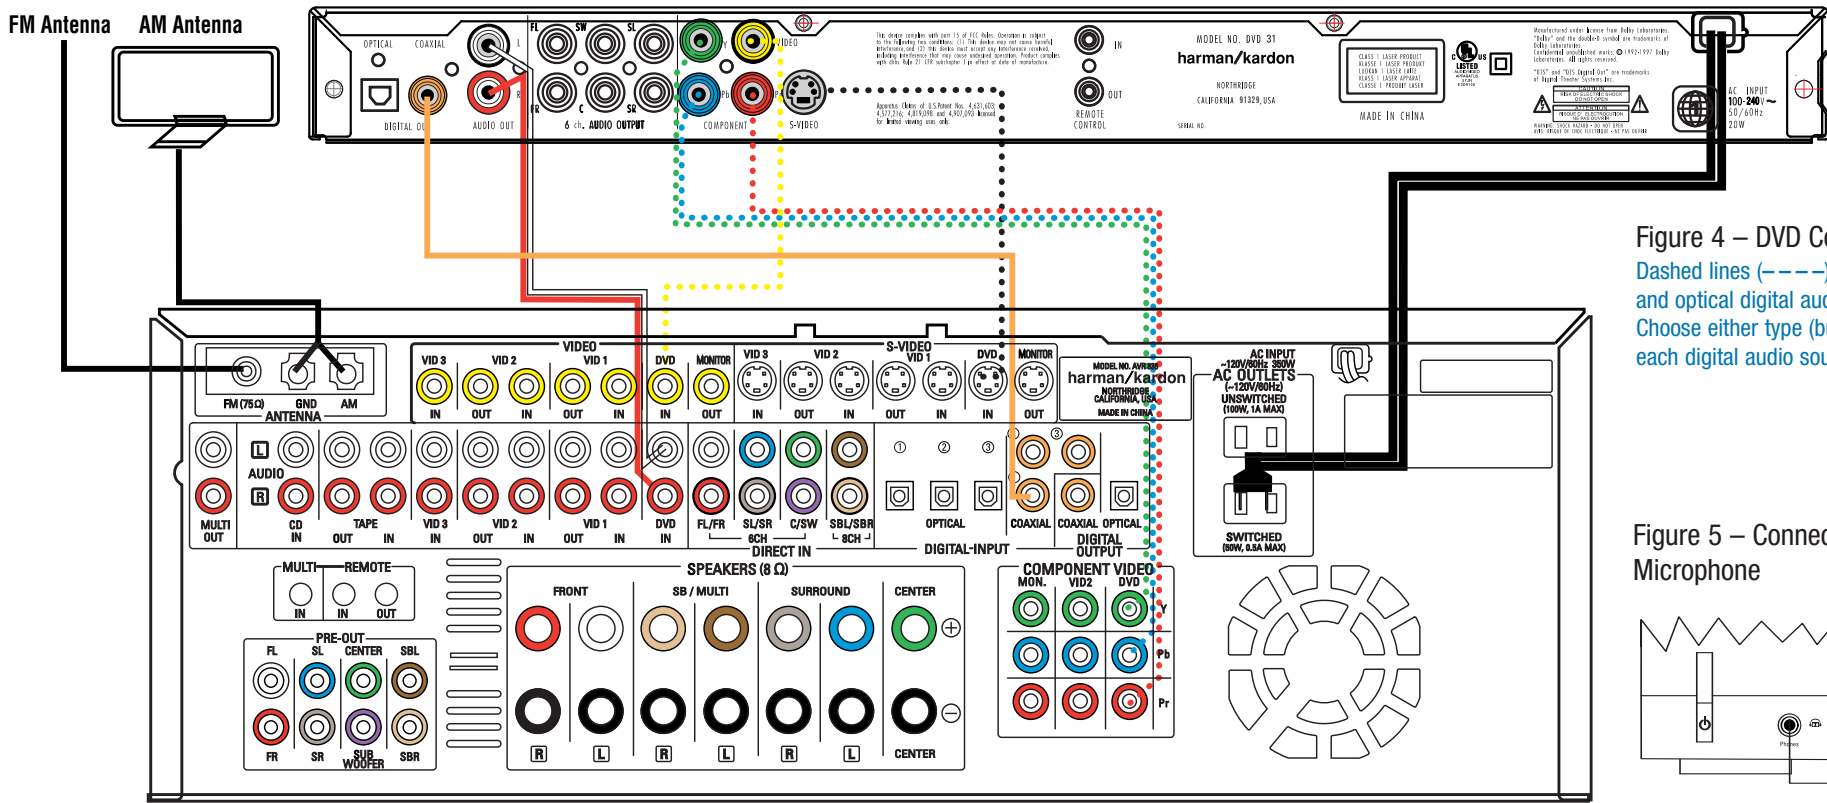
FM Antenna AM Antenna

OPTICAL COAXIAL DIGITAL OUT AUDIO OUT FL SW SL FR C SR 6 ch. AUDIO OUTPUT Y VIDEO Pb Pr COMPONENT S-VIDEO

The device complies with part 15 of FCC Rules. Operation is subject to the following two conditions: (1) This device may not cause harmful interference, and (2) this device must accept any interference received, including interference that may cause undesired operation.

IN OUT REMOTE CONTROL

MODEL NO. DVD 31
harman/kardon
NORTHRIDGE
CALIFORNIA 91329, USA
SERIAL NO.
MADE IN CHINA

LISTED

AC INPUT 100-240V~ 50/60Hz 20W

Figure 4 – DVD C
Dashed lines (----)
and optical digital au
Choose either type (b
each digital audio sou

Figure 5 – Connec
Microphone

FM (75Ω) GND AM ANTENNA

VIDEO VID 3 VID 2 VID 1 DVD MONITOR IN OUT IN OUT IN IN OUT
S-VIDEO VID 3 VID 2 VID 1 DVD MONITOR IN OUT IN OUT IN IN OUT

MODEL NO. AVR 330
harman/kardon
NORTHRIDGE CALIFORNIA, USA
MADE IN CHINA

AC INPUT ~120V/60Hz 350W
AC OUTLETS (~120V/60Hz)
UNSWITCHED (100W, 1A MAX)
SWITCHED (50W, 0.5A MAX)

L AUDIO R
MULTI OUT CD IN TAPE OUT IN VID 3 IN VID 2 OUT IN VID 1 OUT IN DVD IN FL/FR SL/SR C/SW SBL/SBR 6CH 8CH DIRECT IN
① ② ③ OPTICAL ① ③ COAXIAL COAXIAL OPTICAL DIGITAL-INPUT DIGITAL OUTPUT

MULTI REMOTE IN IN OUT

PRE-OUT FL SL CENTER SBL FR SR SUB WOOFER SBR

SPEAKERS (8 Ω)
FRONT SB / MULTI SURROUND CENTER
R L R L R L CENTER

COMPONENT VIDEO
MON. VID2 DVD Y Pb Pr